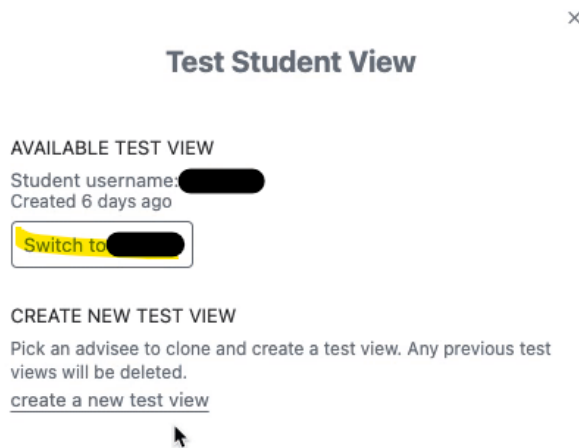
×

Test Student View

AVAILABLE TEST VIEW

Student username: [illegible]
Created 6 days ago

Switch to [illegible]

CREATE NEW TEST VIEW

Pick an advisee to clone and create a test view. Any previous test views will be deleted.

create a new test view